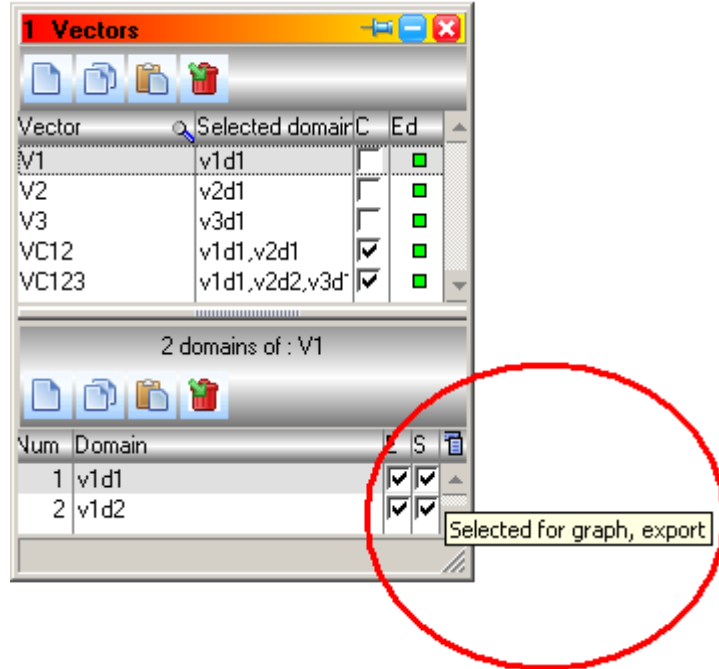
1 Vectors

| Vector | Selected domair | C | Ed |
|---|---|---|---|
| V1 | v1d1 | | |
| V2 | v2d1 | | |
| V3 | v3d1 | | |
| VC12 | v1d1,v2d1 | ☑ | |
| VC123 | v1d1,v2d2,v3d | ☑ | |

2 domains of : V1

| Num | Domain | E | S |
|---|---|---|---|
| 1 | v1d1 | ☑ | ☑ |
| 2 | v1d2 | ☑ | ☑ |

Selected for graph, export